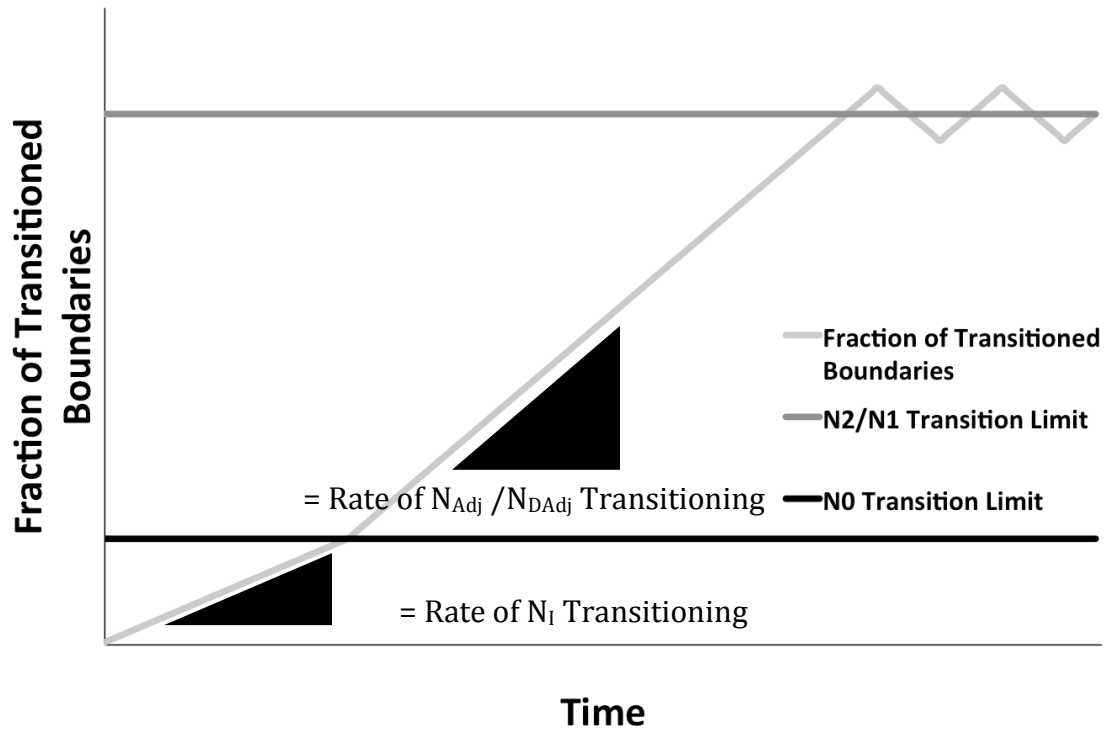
Fraction of Transitioned Boundaries

Fraction of Transitioned Boundaries

N2/N1 Transition Limit

= Rate of $N_{Adj}$ /$N_{DAdj}$ Transitioning

N0 Transition Limit

= Rate of $N_I$ Transitioning

Time